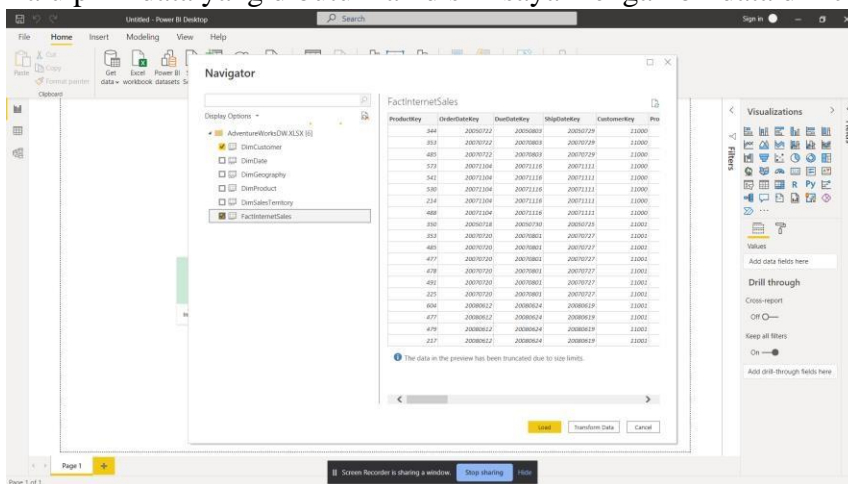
Untitled - Power BI Desktop

Search

Sign in

File Home Insert Modeling View Help

Cut Copy Format painter Paste Clipboard

Get data Excel workbook Power BI datasets

Navigator

Display Options

AdventureWorksDW.XLSX [6]

DimCustomer

DimDate

DimGeography

DimProduct

DimSalesTerritory

FactInternetSales

FactInternetSales

| ProductKey | OrderDateKey | DueDateKey | ShipDateKey | CustomerKey | Pro |
|---|---|---|---|---|---|
| 344 | 20050722 | 20050803 | 20050729 | 11000 | |
| 353 | 20070722 | 20070803 | 20070729 | 11000 | |
| 485 | 20070722 | 20070803 | 20070729 | 11000 | |
| 573 | 20071104 | 20071116 | 20071111 | 11000 | |
| 541 | 20071104 | 20071116 | 20071111 | 11000 | |
| 530 | 20071104 | 20071116 | 20071111 | 11000 | |
| 234 | 20071104 | 20071116 | 20071111 | 11000 | |
| 488 | 20071104 | 20071116 | 20071111 | 11000 | |
| 350 | 20050718 | 20050730 | 20050725 | 11001 | |
| 353 | 20070720 | 20070801 | 20070727 | 11001 | |
| 485 | 20070720 | 20070801 | 20070727 | 11001 | |
| 477 | 20070720 | 20070801 | 20070727 | 11001 | |
| 478 | 20070720 | 20070801 | 20070727 | 11001 | |
| 491 | 20070720 | 20070801 | 20070727 | 11001 | |
| 225 | 20070720 | 20070801 | 20070727 | 11001 | |
| 604 | 20080612 | 20080624 | 20080619 | 11001 | |
| 477 | 20080612 | 20080624 | 20080619 | 11001 | |
| 479 | 20080612 | 20080624 | 20080619 | 11001 | |
| 217 | 20080612 | 20080624 | 20080619 | 11001 | |

The data in the preview has been truncated due to size limits.

Load Transform Data Cancel

Visualizations

Filters

Values

Add data fields here

Drill through

Cross-report

Off

Keep all filters

On

Add drill-through fields here

Page 1

Page 1 of 1

Screen Recorder is sharing a window. Stop sharing Hide